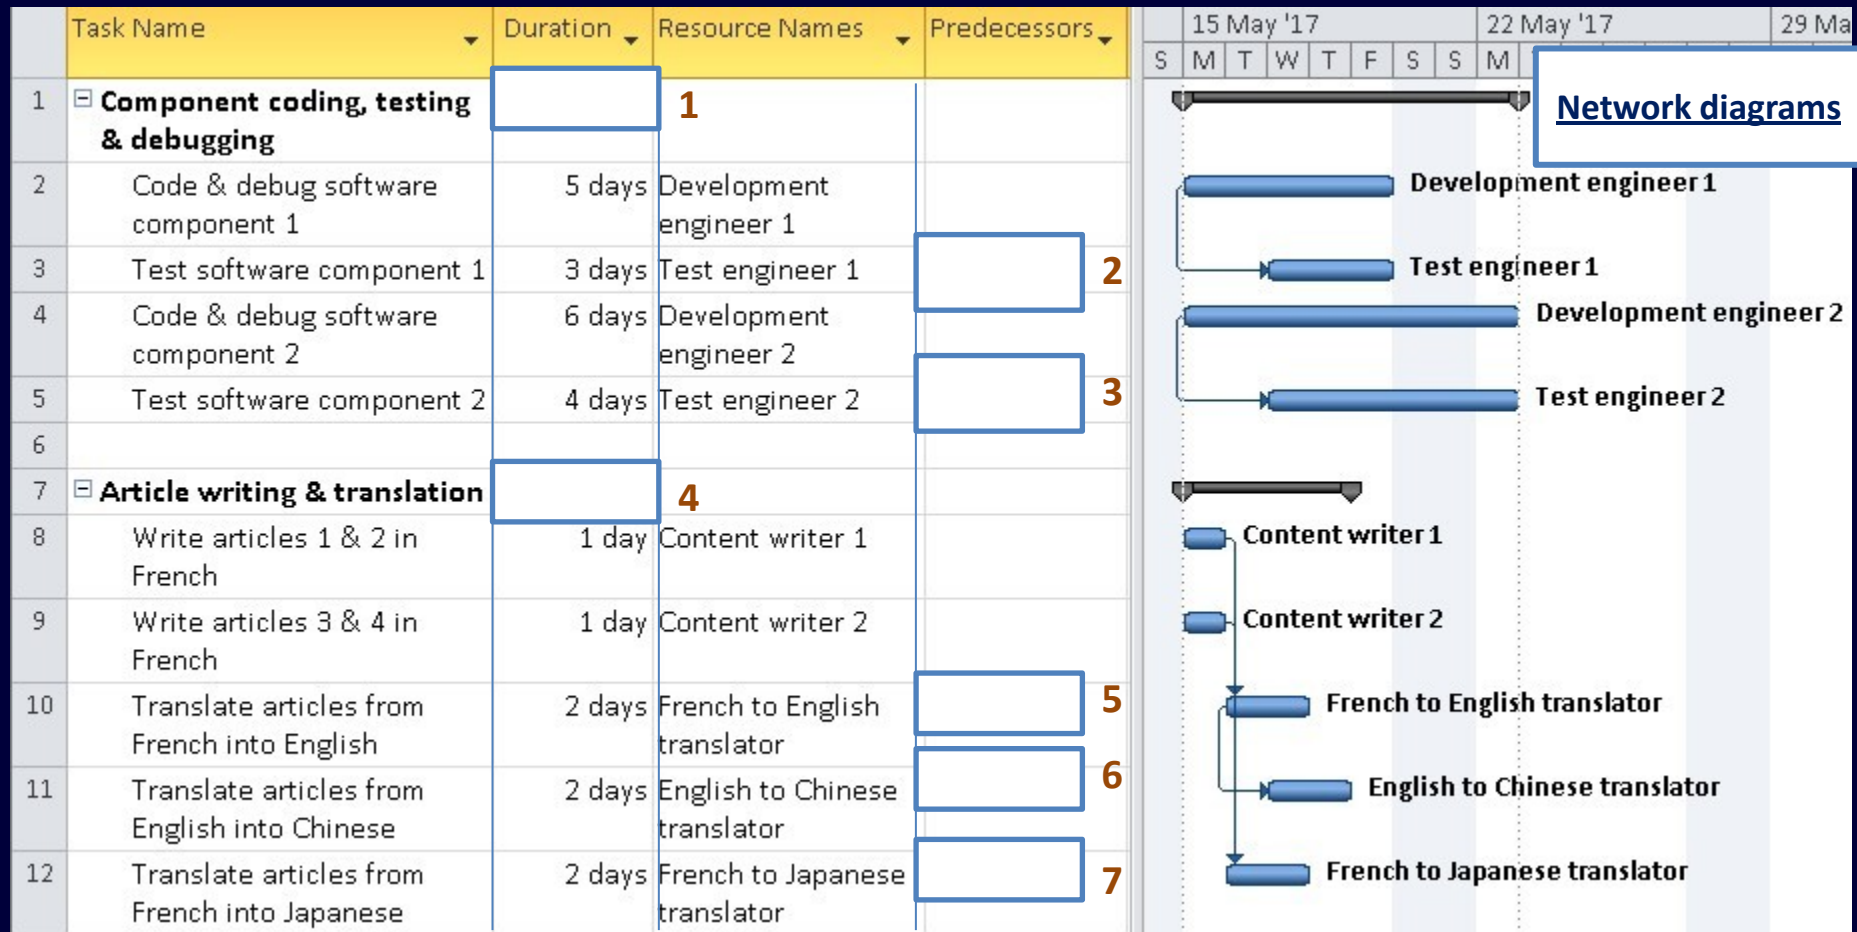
|  | Task Name | Duration | Resource Names | Predecessors |
|---|---|---|---|---|
| 1 | Component coding, testing & debugging |  |  |  |
| 2 | Code & debug software component 1 | 5 days | Development engineer 1 |  |
| 3 | Test software component 1 | 3 days | Test engineer 1 |  |
| 4 | Code & debug software component 2 | 6 days | Development engineer 2 |  |
| 5 | Test software component 2 | 4 days | Test engineer 2 |  |
| 6 |  |  |  |  |
| 7 | Article writing & translation |  |  |  |
| 8 | Write articles 1 & 2 in French | 1 day | Content writer 1 |  |
| 9 | Write articles 3 & 4 in French | 1 day | Content writer 2 |  |
| 10 | Translate articles from French into English | 2 days | French to English translator |  |
| 11 | Translate articles from English into Chinese | 2 days | English to Chinese translator |  |
| 12 | Translate articles from French into Japanese | 2 days | French to Japanese translator |  |

1
2
3
4
5
6
7

15 May '17 22 May '17 29 Ma
S M T W T F S S M

Network diagrams

Development engineer 1
Test engineer 1
Development engineer 2
Test engineer 2
Content writer 1
Content writer 2
French to English translator
English to Chinese translator
French to Japanese translator